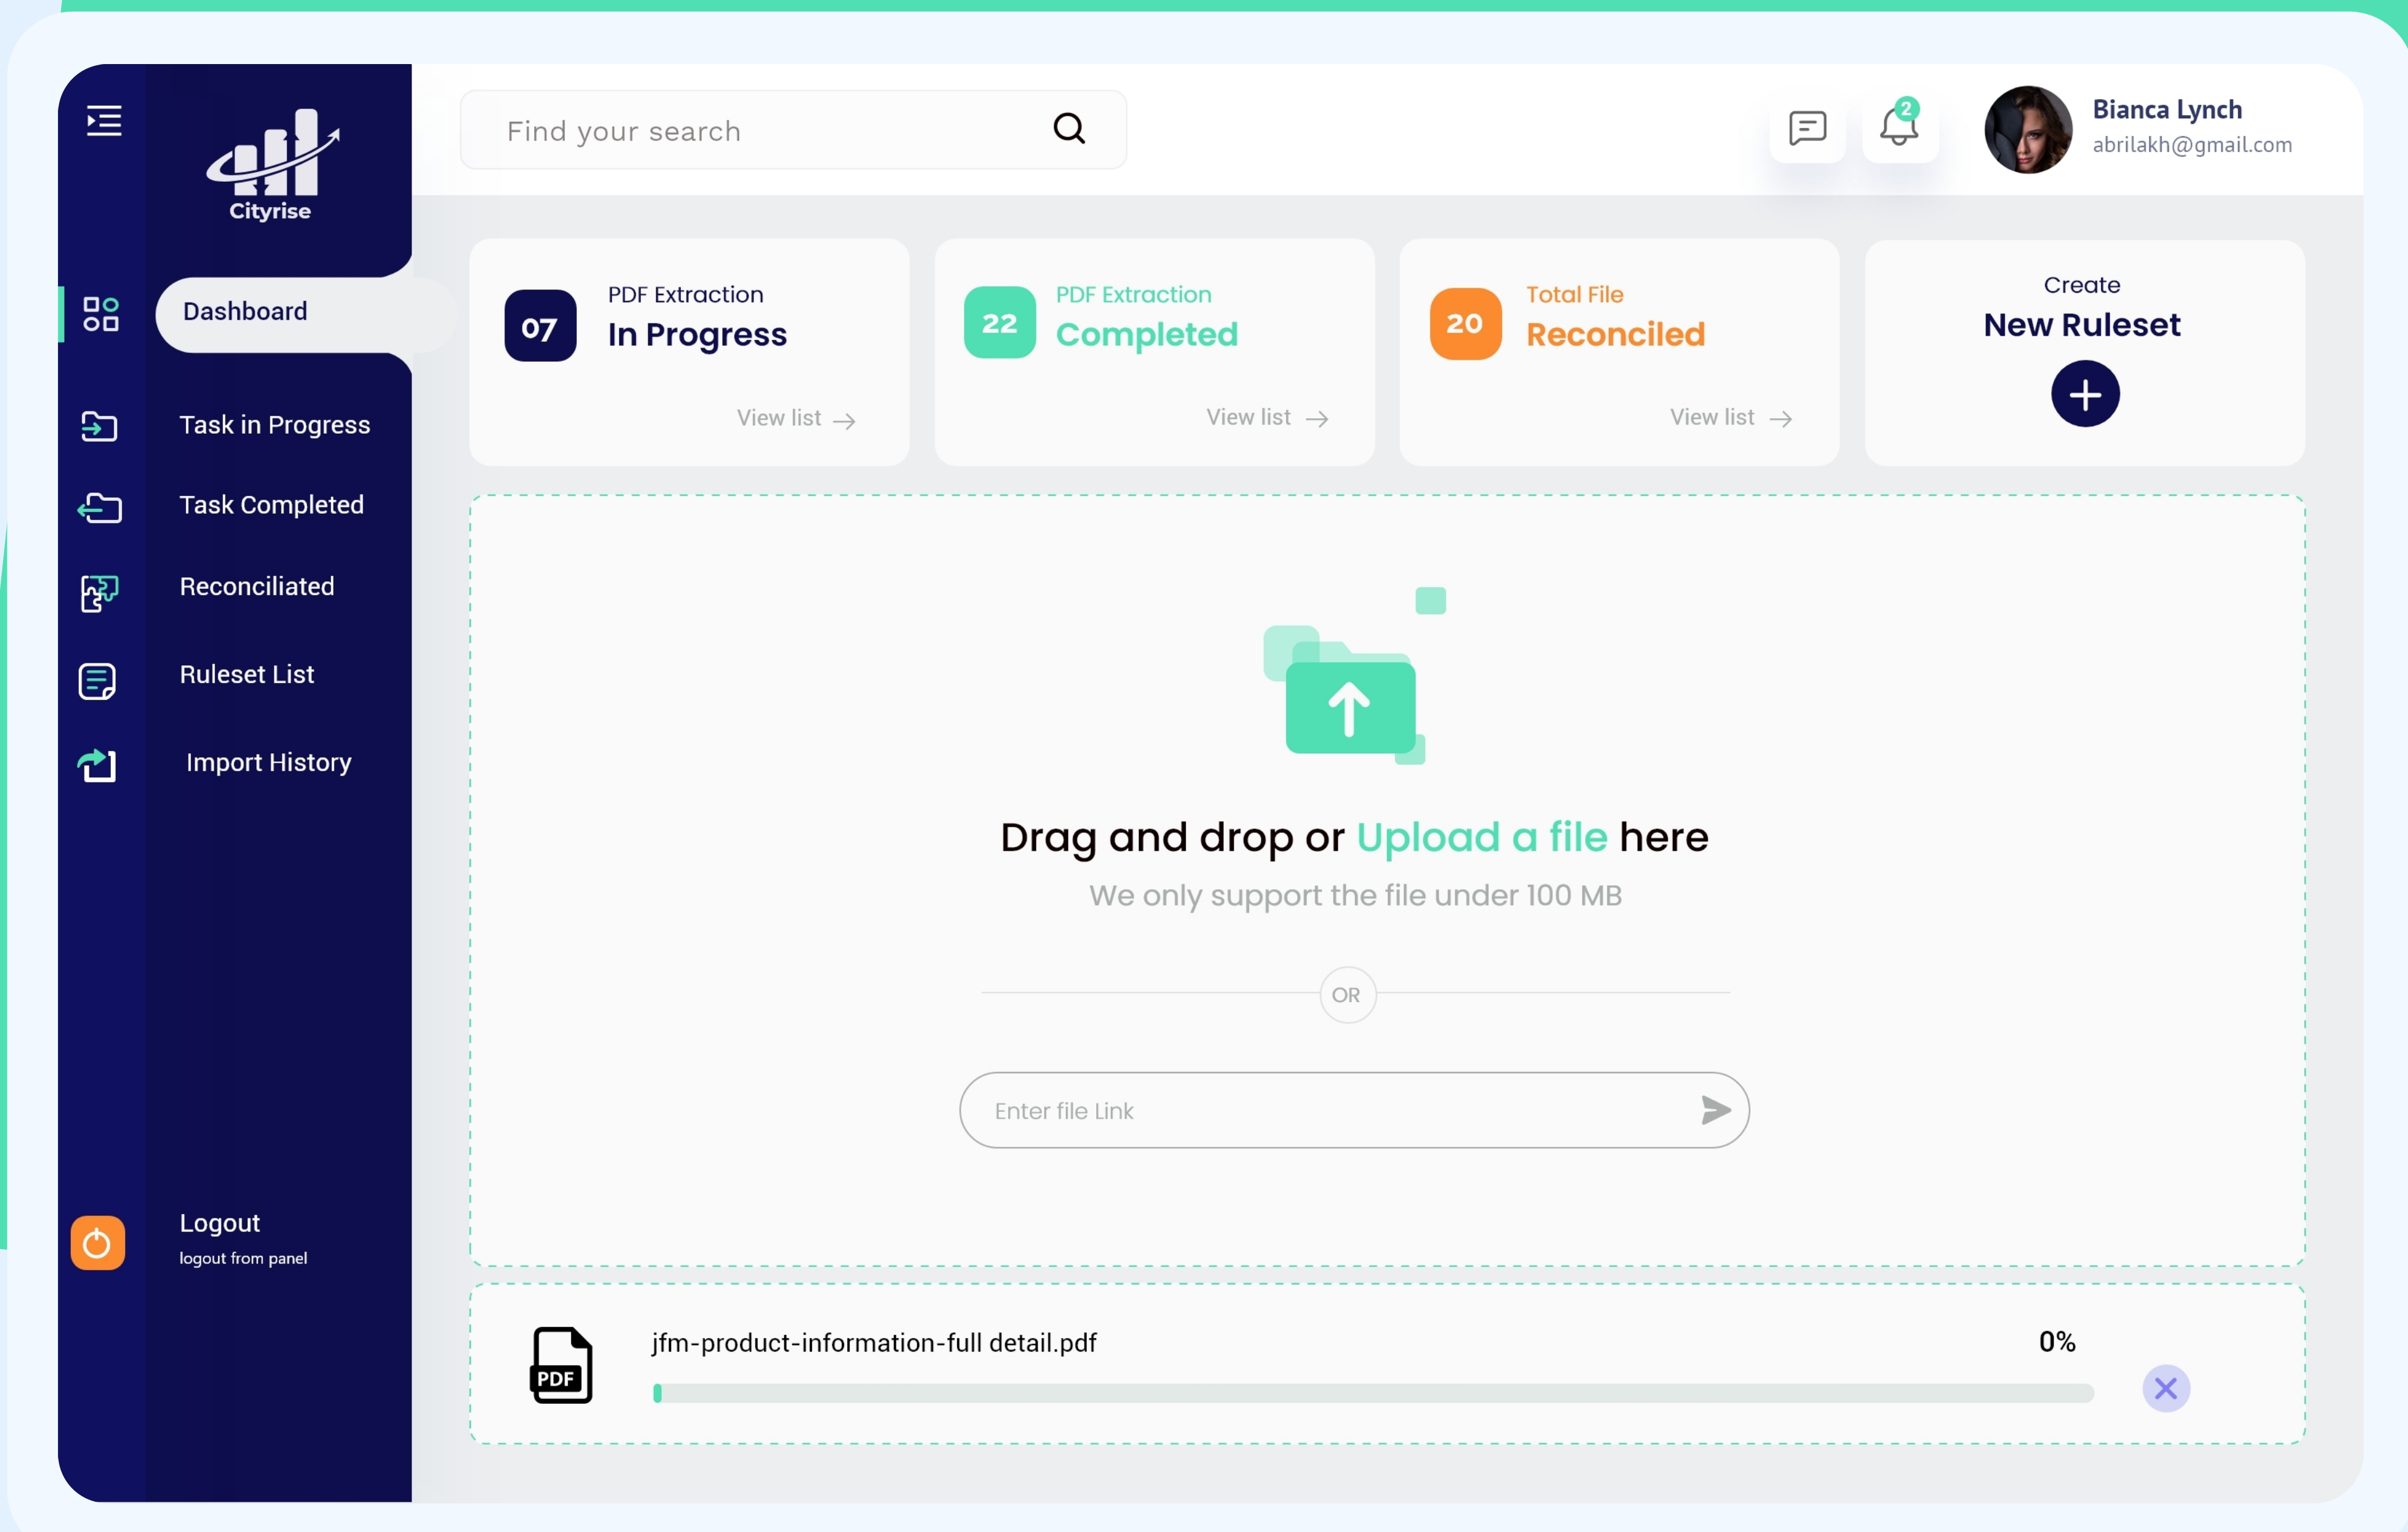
Cityrise

Dashboard

Task in Progress

Task Completed

Reconciliated

Ruleset List

Import History

Logout
logout from panel

Find your search

2

Bianca Lynch
abrilakh@gmail.com

07
PDF Extraction
In Progress
View list →

22
PDF Extraction
Completed
View list →

20
Total File
Reconciled
View list →

Create
New Ruleset
+

Drag and drop or Upload a file here
We only support the file under 100 MB

OR

Enter file Link

PDF
jfm-product-information-full detail.pdf
0%